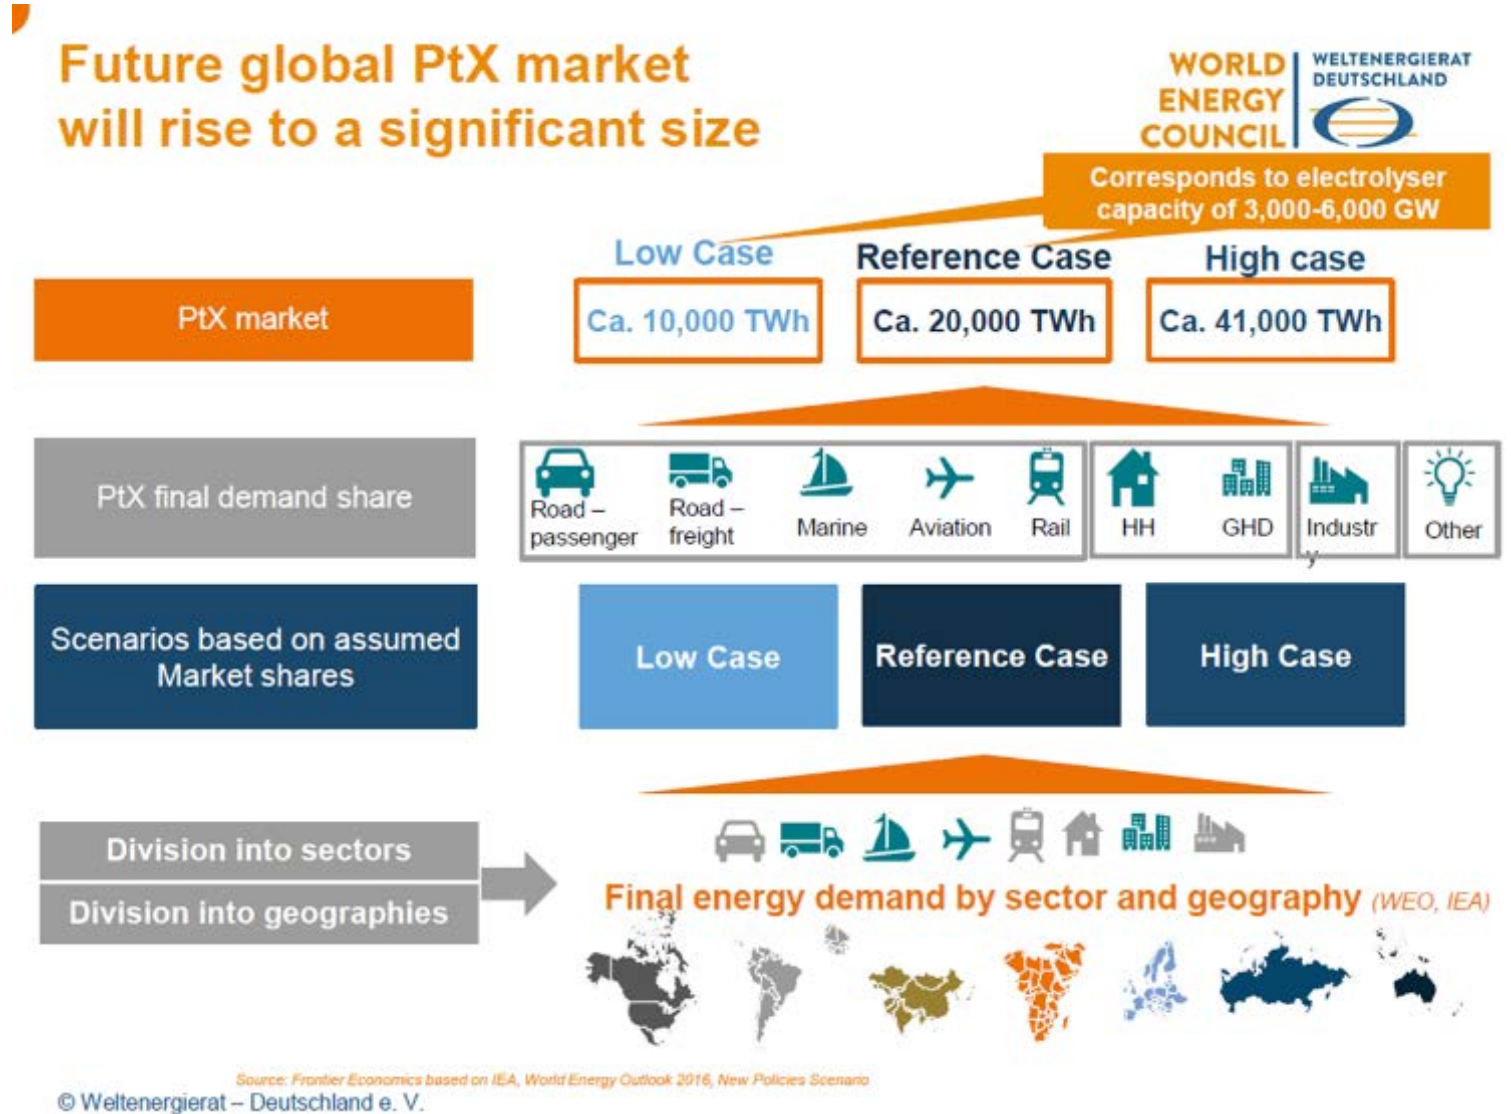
Future global PtX market will rise to a significant size

WORLD ENERGY COUNCIL | WELTENERGIERAT DEUTSCHLAND

Corresponds to electrolyser capacity of 3,000-6,000 GW

PtX market

Low Case
Ca. 10,000 TWh

Reference Case
Ca. 20,000 TWh

High case
Ca. 41,000 TWh

PtX final demand share

Road – passenger
Road – freight
Marine
Aviation
Rail
HH
GHD
Industr y
Other

Scenarios based on assumed Market shares

Low Case
Reference Case
High Case

Division into sectors
Division into geographies

Final energy demand by sector and geography (WEO, IEA)

Source: Frontier Economics based on IEA, World Energy Outlook 2016, New Policies Scenario

© Weltenergierat – Deutschland e. V.